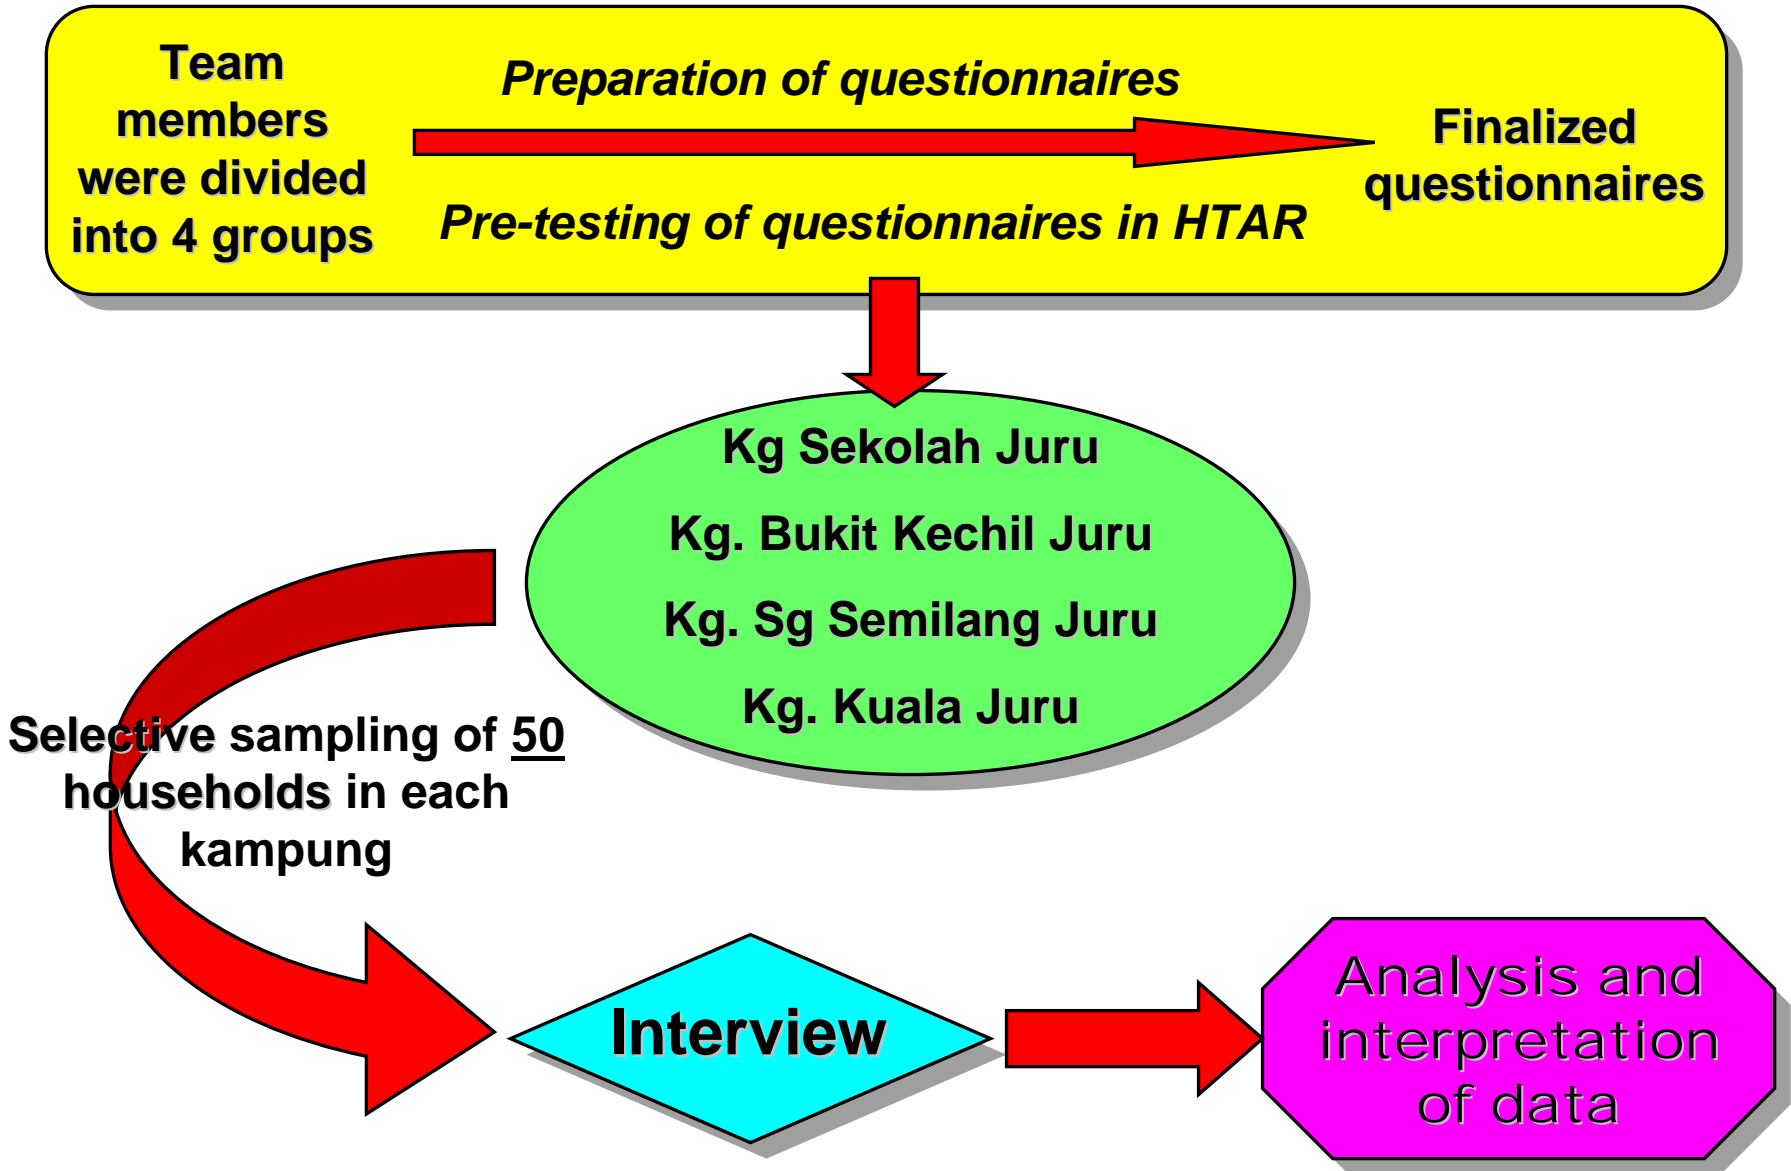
Team members were divided into 4 groups

Preparation of questionnaires

Pre-testing of questionnaires in HTAR

Finalized questionnaires

Kg Sekolah Juru

Kg. Bukit Kechil Juru

Kg. Sg Semilang Juru

Kg. Kuala Juru

Selective sampling of 50 households in each kampung

Interview

Analysis and interpretation of data